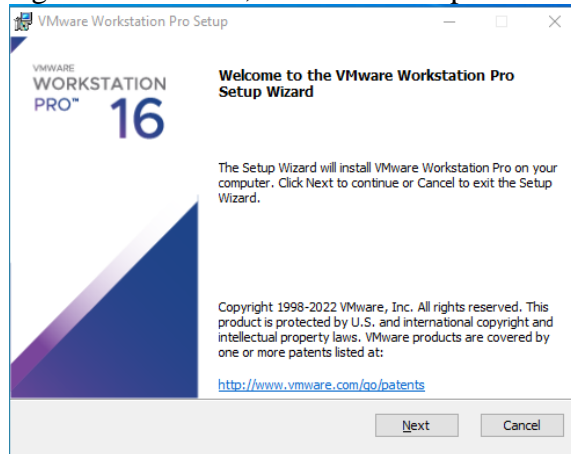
VMware Workstation Pro Setup

VMWARE
WORKSTATION
PRO™ 16

Welcome to the VMware Workstation Pro Setup Wizard

The Setup Wizard will install VMware Workstation Pro on your computer. Click Next to continue or Cancel to exit the Setup Wizard.

Copyright 1998-2022 VMware, Inc. All rights reserved. This product is protected by U.S. and international copyright and intellectual property laws. VMware products are covered by one or more patents listed at:

http://www.vmware.com/go/patents

Next

Cancel